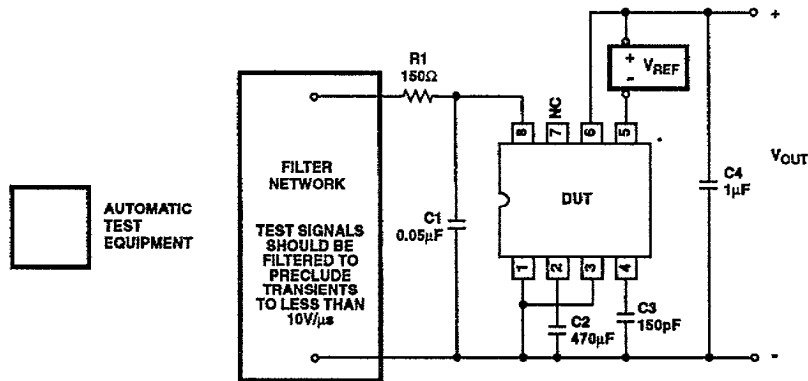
AUTOMATIC TEST EQUIPMENT

FILTER NETWORK

TEST SIGNALS SHOULD BE FILTERED TO PRECLUDE TRANSIENTS TO LESS THAN 10V/μs

R1 150Ω

C1 0.05μF

8 7 6 5

NC

+ $V_{REF}$ -

DUT

1 2 3 4

C2 470μF

C3 150pF

C4 1μF

$V_{OUT}$

+

-